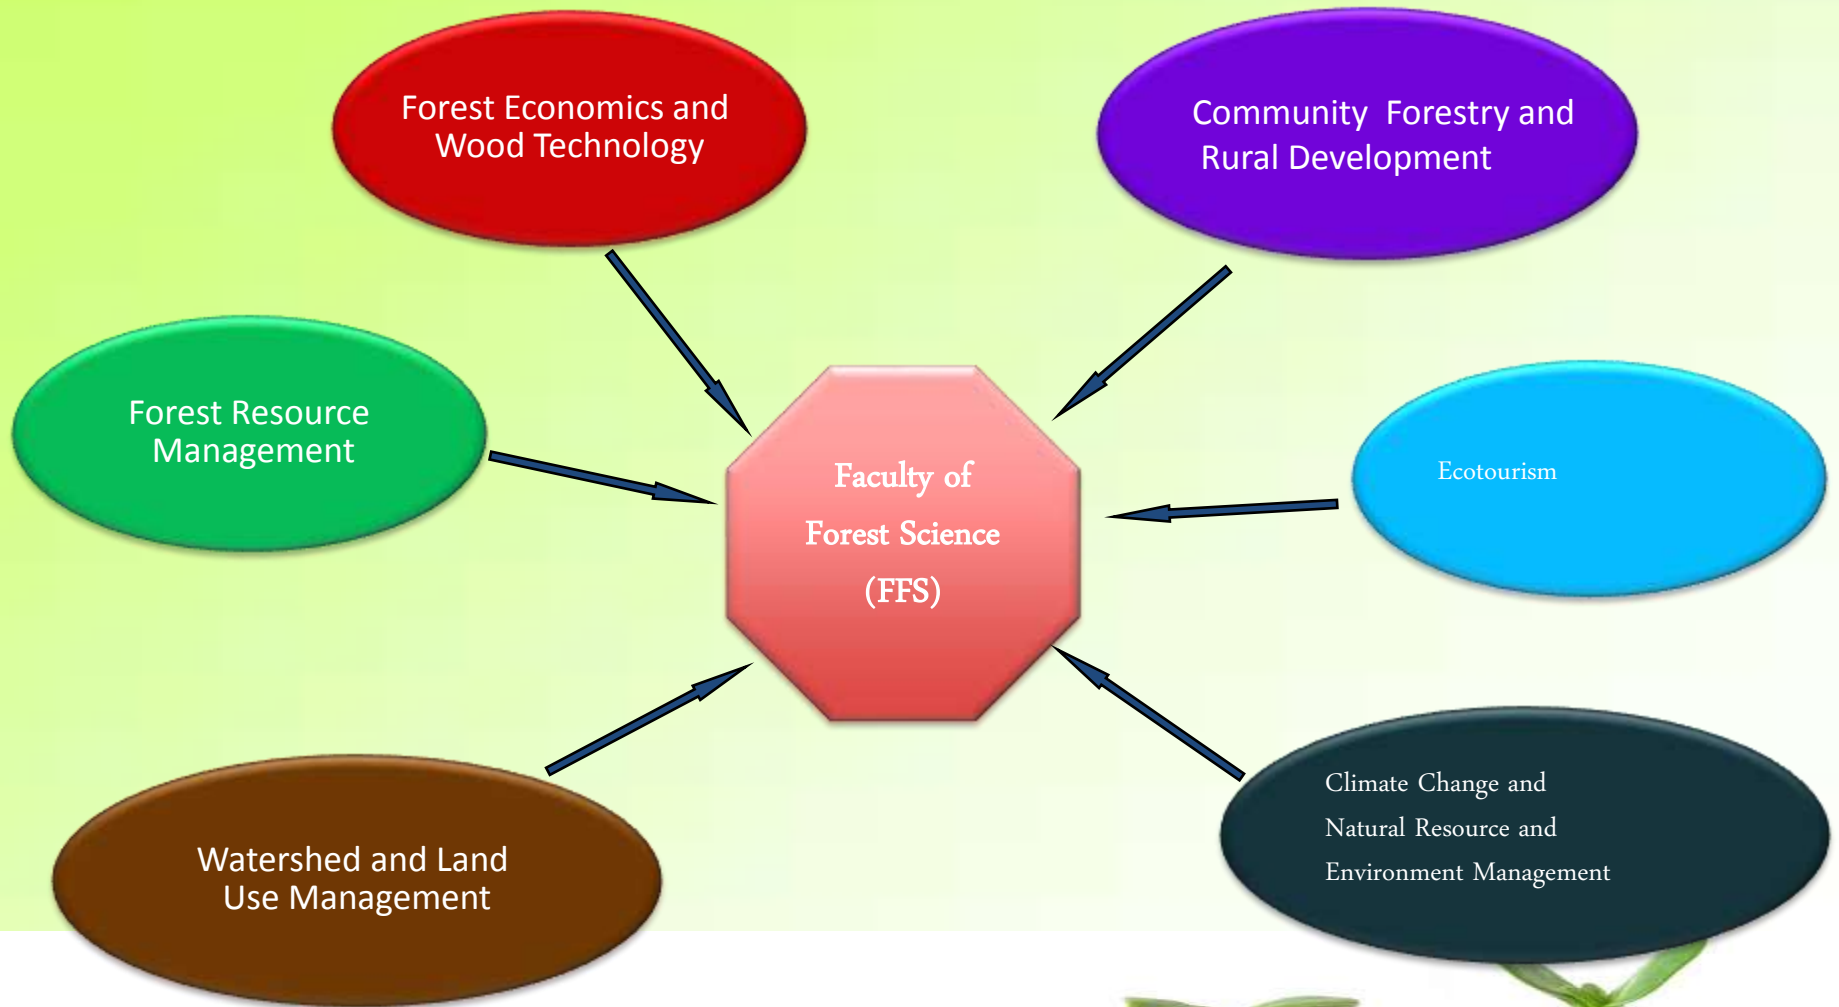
Forest Economics and Wood Technology

Community Forestry and Rural Development

Forest Resource Management

Faculty of Forest Science (FFS)

Ecotourism

Watershed and Land Use Management

Climate Change and Natural Resource and Environment Management